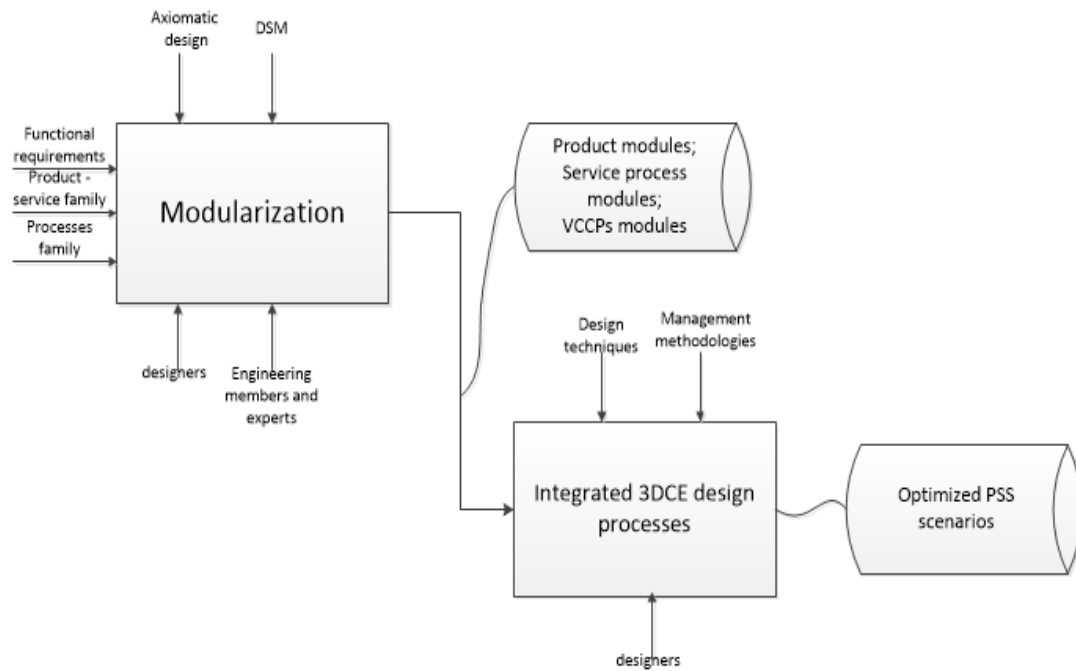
Axiomatic design

DSM

Functional requirements

Product - service family

Processes family

Modularization

designers

Engineering members and experts

Product modules; Service process modules; VCCPs modules

Design techniques

Management methodologies

Integrated 3DCE design processes

Optimized PSS scenarios

designers